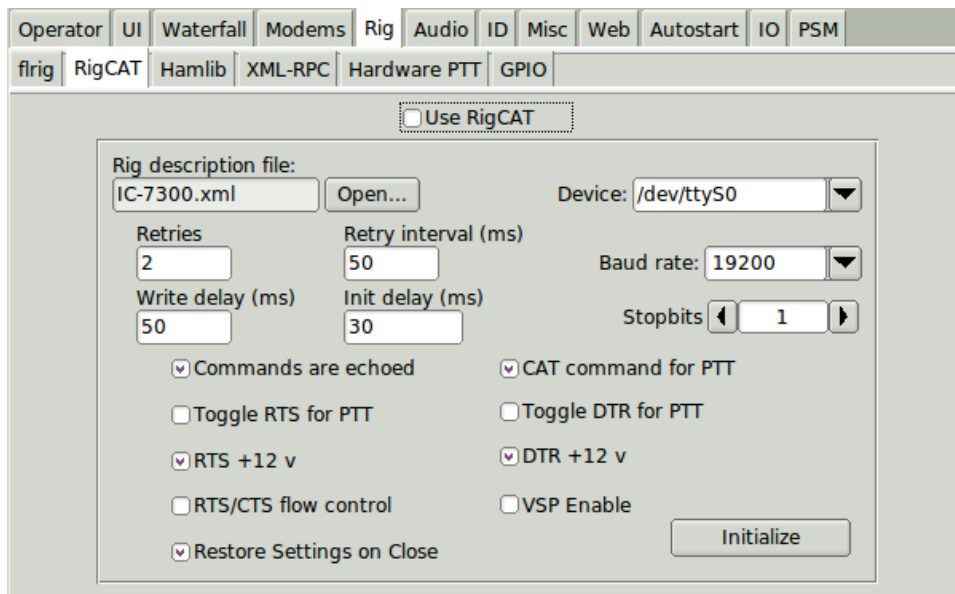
Operator | UI | Waterfall | Modems | Rig | Audio | ID | Misc | Web | Autostart | IO | PSM

flrig | RigCAT | Hamlib | XML-RPC | Hardware PTT | GPIO

Use RigCAT

Rig description file:
IC-7300.xml
Open...

Device: /dev/ttyS0

Retries
2

Retry interval (ms)
50

Baud rate: 19200

Write delay (ms)
50

Init delay (ms)
30

Stopbits 1

Commands are echoed

CAT command for PTT

Toggle RTS for PTT

Toggle DTR for PTT

RTS +12 v

DTR +12 v

RTS/CTS flow control

VSP Enable

Initialize

Restore Settings on Close